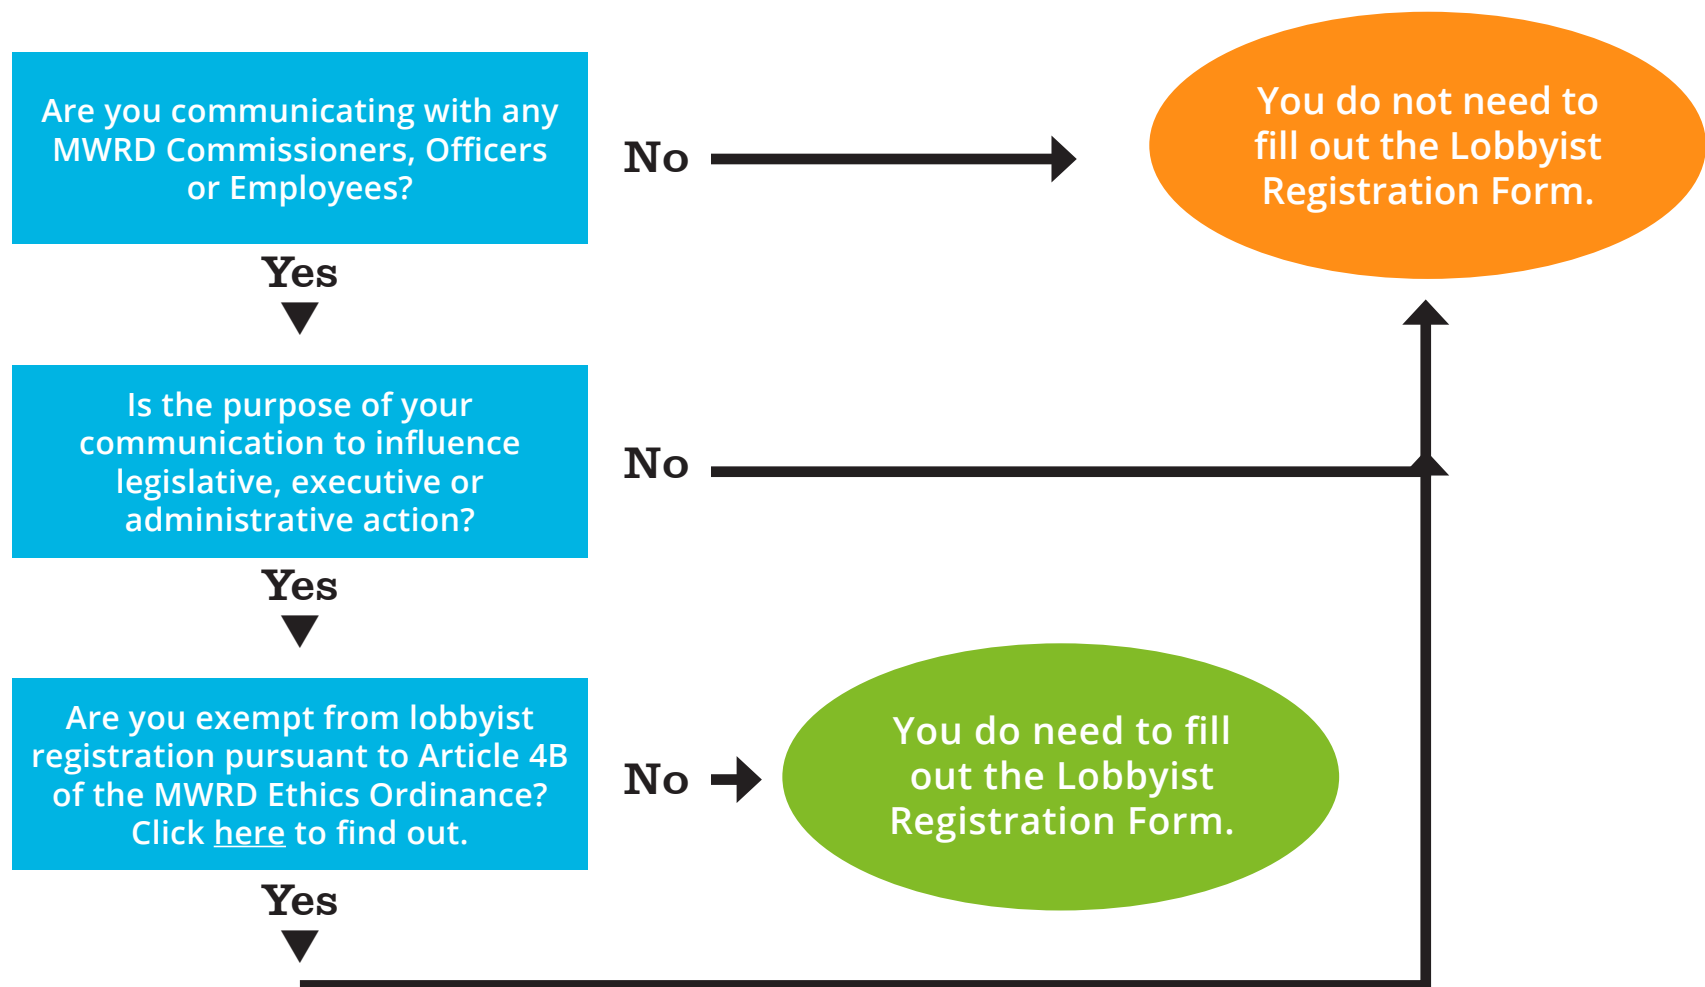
Are you communicating with any MWRD Commissioners, Officers or Employees?

No

You do not need to fill out the Lobbyist Registration Form.

Yes

Is the purpose of your communication to influence legislative, executive or administrative action?

No

Yes

Are you exempt from lobbyist registration pursuant to Article 4B of the MWRD Ethics Ordinance? Click here to find out.

No

You do need to fill out the Lobbyist Registration Form.

Yes